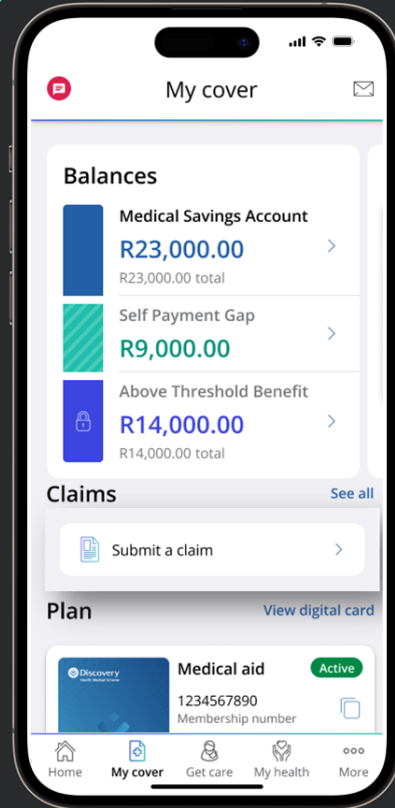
My cover

Balances

Medical Savings Account
R23,000.00
R23,000.00 total

Self Payment Gap
R9,000.00

Above Threshold Benefit
R14,000.00
R14,000.00 total

Claims
See all

Submit a claim

Plan
View digital card

Discovery
Health Medical Scheme

Medical aid
Active
1234567890
Membership number

Home
My cover
Get care
My health
More